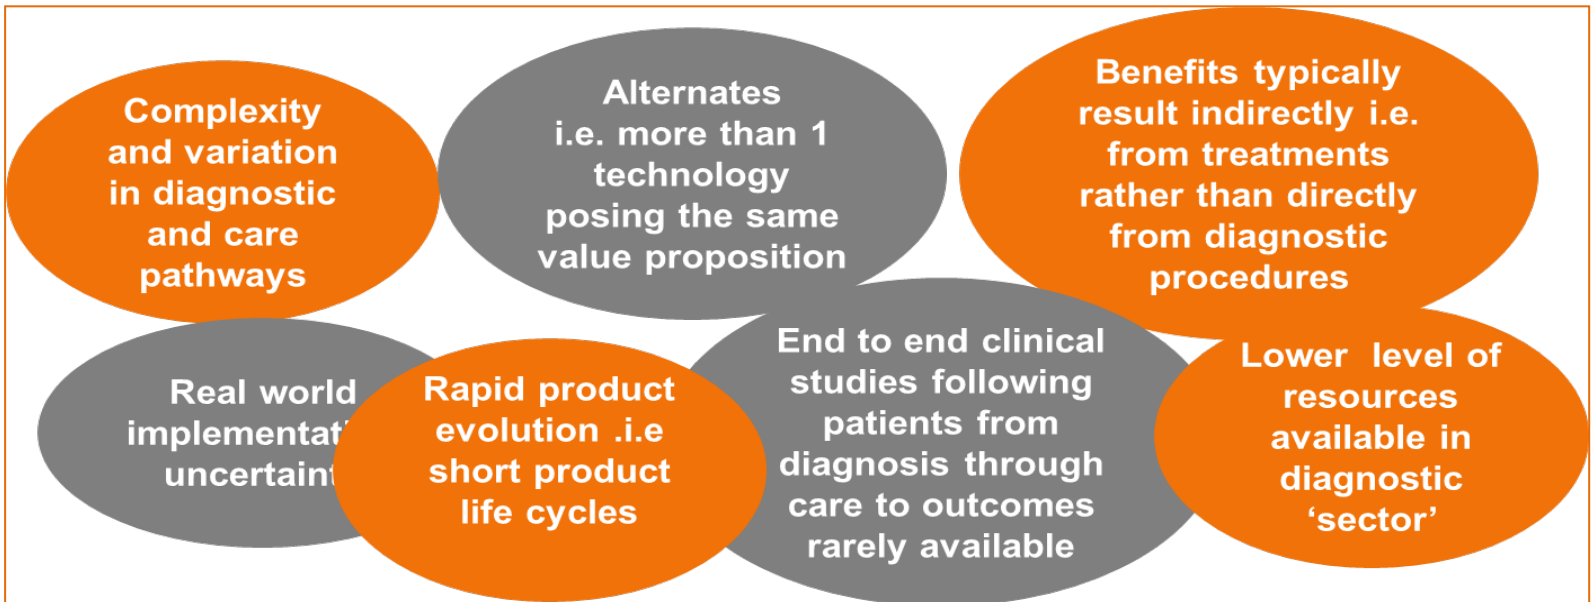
Complexity and variation in diagnostic and care pathways

Alternates i.e. more than 1 technology posing the same value proposition

Benefits typically result indirectly i.e. from treatments rather than directly from diagnostic procedures

Real world implementat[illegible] uncertaint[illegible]

Rapid product evolution .i.e short product life cycles

End to end clinical studies following patients from diagnosis through care to outcomes rarely available

Lower level of resources available in diagnostic ‘sector’